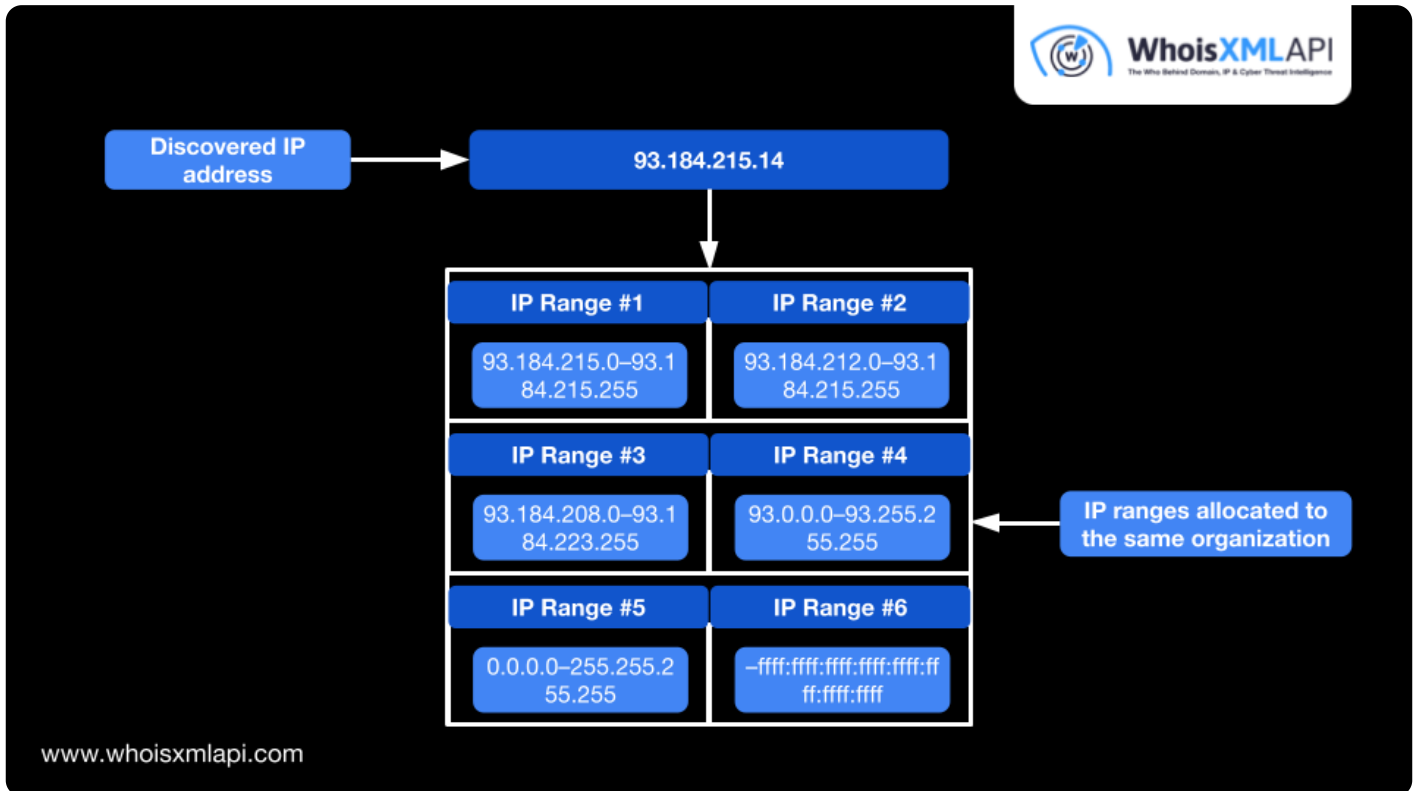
WhoisXMLAPI
The Who Behind Domain, IP & Cyber Threat Intelligence

Discovered IP address

93.184.215.14

| IP Range #1 | IP Range #2 |
|---|---|
| 93.184.215.0–93.184.215.255 | 93.184.212.0–93.184.215.255 |
| IP Range #3 | IP Range #4 |
| 93.184.208.0–93.184.223.255 | 93.0.0.0–93.255.255.255 |
| IP Range #5 | IP Range #6 |
| 0.0.0.0–255.255.255.255 | –ffff:ffff:ffff:ffff:ffff:ffff:ffff:ffff |

IP ranges allocated to the same organization

www.whoisxmlapi.com